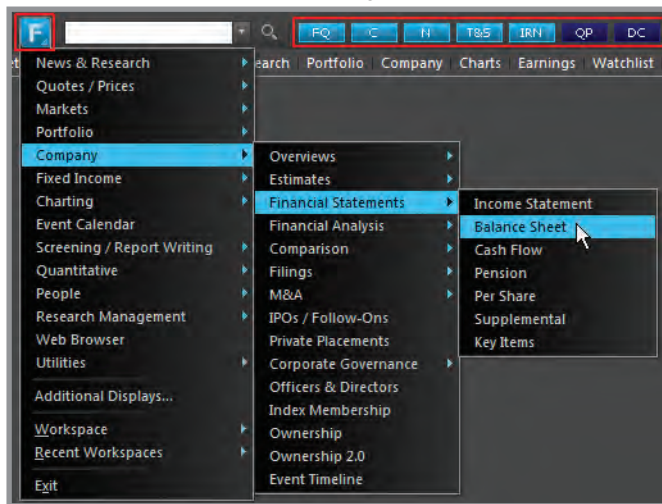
F

FQ C N T&S IRN QP DC

et earch Portfolio Company Charts Earnings Watchlist

News & Research
Quotes / Prices
Markets
Portfolio
Company
Fixed Income
Charting
Event Calendar
Screening / Report Writing
Quantitative
People
Research Management
Web Browser
Utilities
Additional Displays...
Workspace
Recent Workspaces
Exit

Overviews
Estimates
Financial Statements
Financial Analysis
Comparison
Filings
M&A
IPOs / Follow-Ons
Private Placements
Corporate Governance
Officers & Directors
Index Membership
Ownership
Ownership 2.0
Event Timeline

Income Statement
Balance Sheet
Cash Flow
Pension
Per Share
Supplemental
Key Items